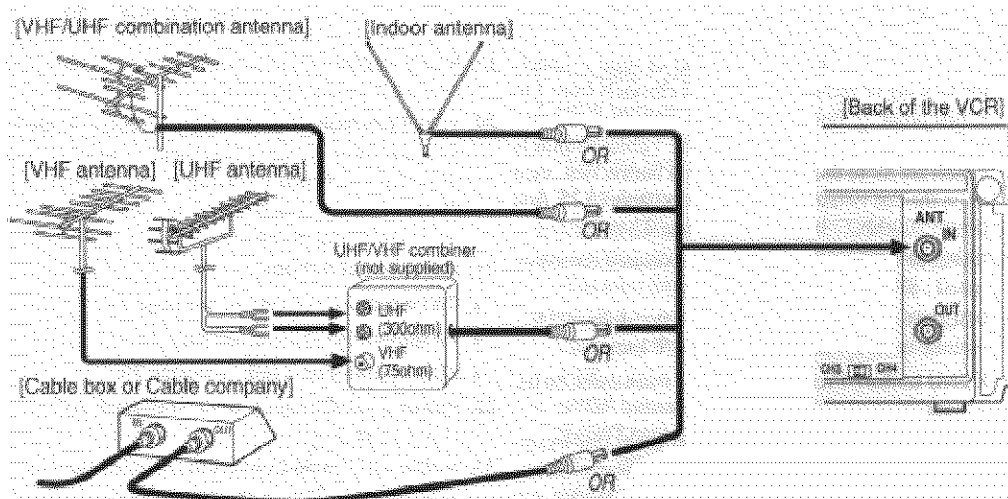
[VHF/UHF combination antenna]

[Indoor antenna]

[Back of the VCR]

OR

[VHF antenna] [UHF antenna]

OR

UHF/VHF combiner (not supplied)

UHF (300ohm)

VHF (75ohm)

OR

ANT IN

OUT

CH3 CH4

[Cable box or Cable company]

IN OUT

OR